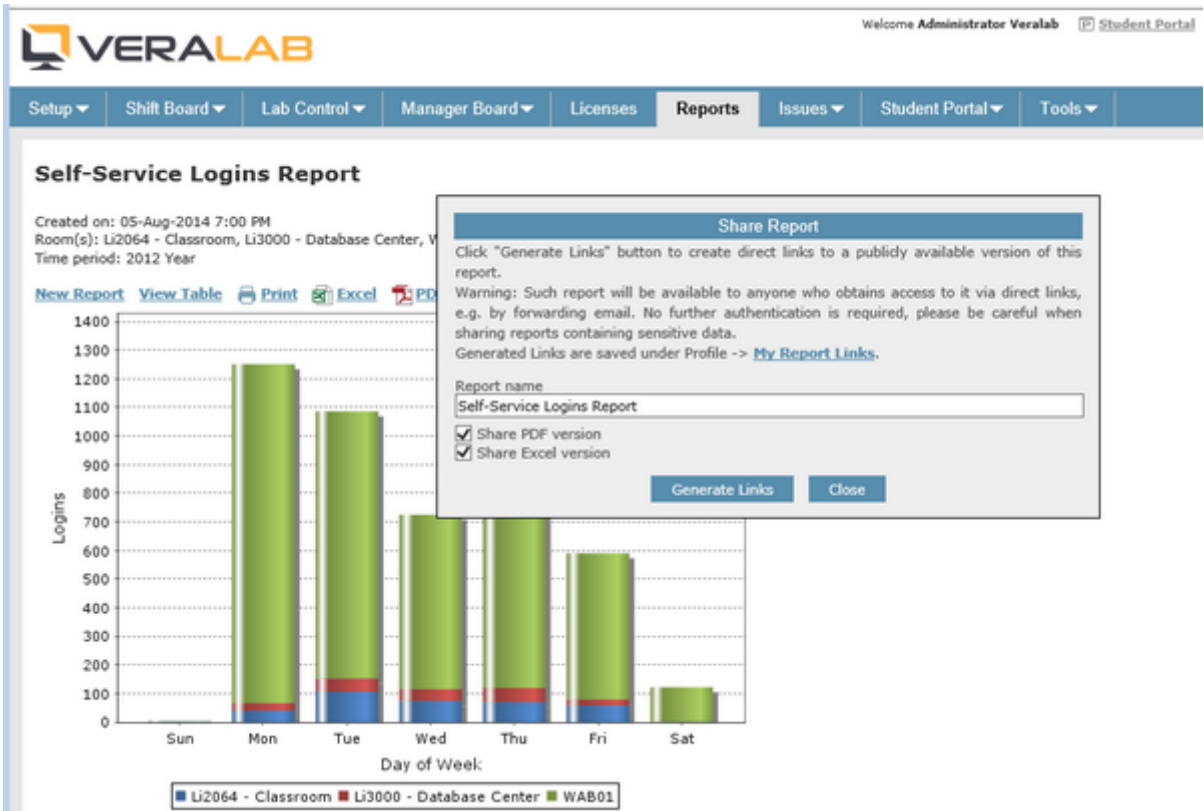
VERALAB

Welcome Administrator Veralab Student Portal

Setup ▾ | Shift Board ▾ | Lab Control ▾ | Manager Board ▾ | Licenses | Reports | Issues ▾ | Student Portal ▾ | Tools ▾

Self-Service Logins Report

Created on: 05-Aug-2014 7:00 PM
Room(s): Li2064 - Classroom, Li3000 - Database Center, W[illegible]
Time period: 2012 Year

New Report View Table Print Excel PD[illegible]

Share Report

Click "Generate Links" button to create direct links to a publicly available version of this report.
Warning: Such report will be available to anyone who obtains access to it via direct links, e.g. by forwarding email. No further authentication is required, please be careful when sharing reports containing sensitive data.
Generated Links are saved under Profile -> My Report Links.

Report name
Self-Service Logins Report
Share PDF version
Share Excel version

Generate Links Close

1400
1300
1200
1100
1000
900
800
700
600
500
400
300
200
100
0

Logins

Sun Mon Tue Wed Thu Fri Sat

Day of Week

Li2064 - Classroom Li3000 - Database Center WAB01